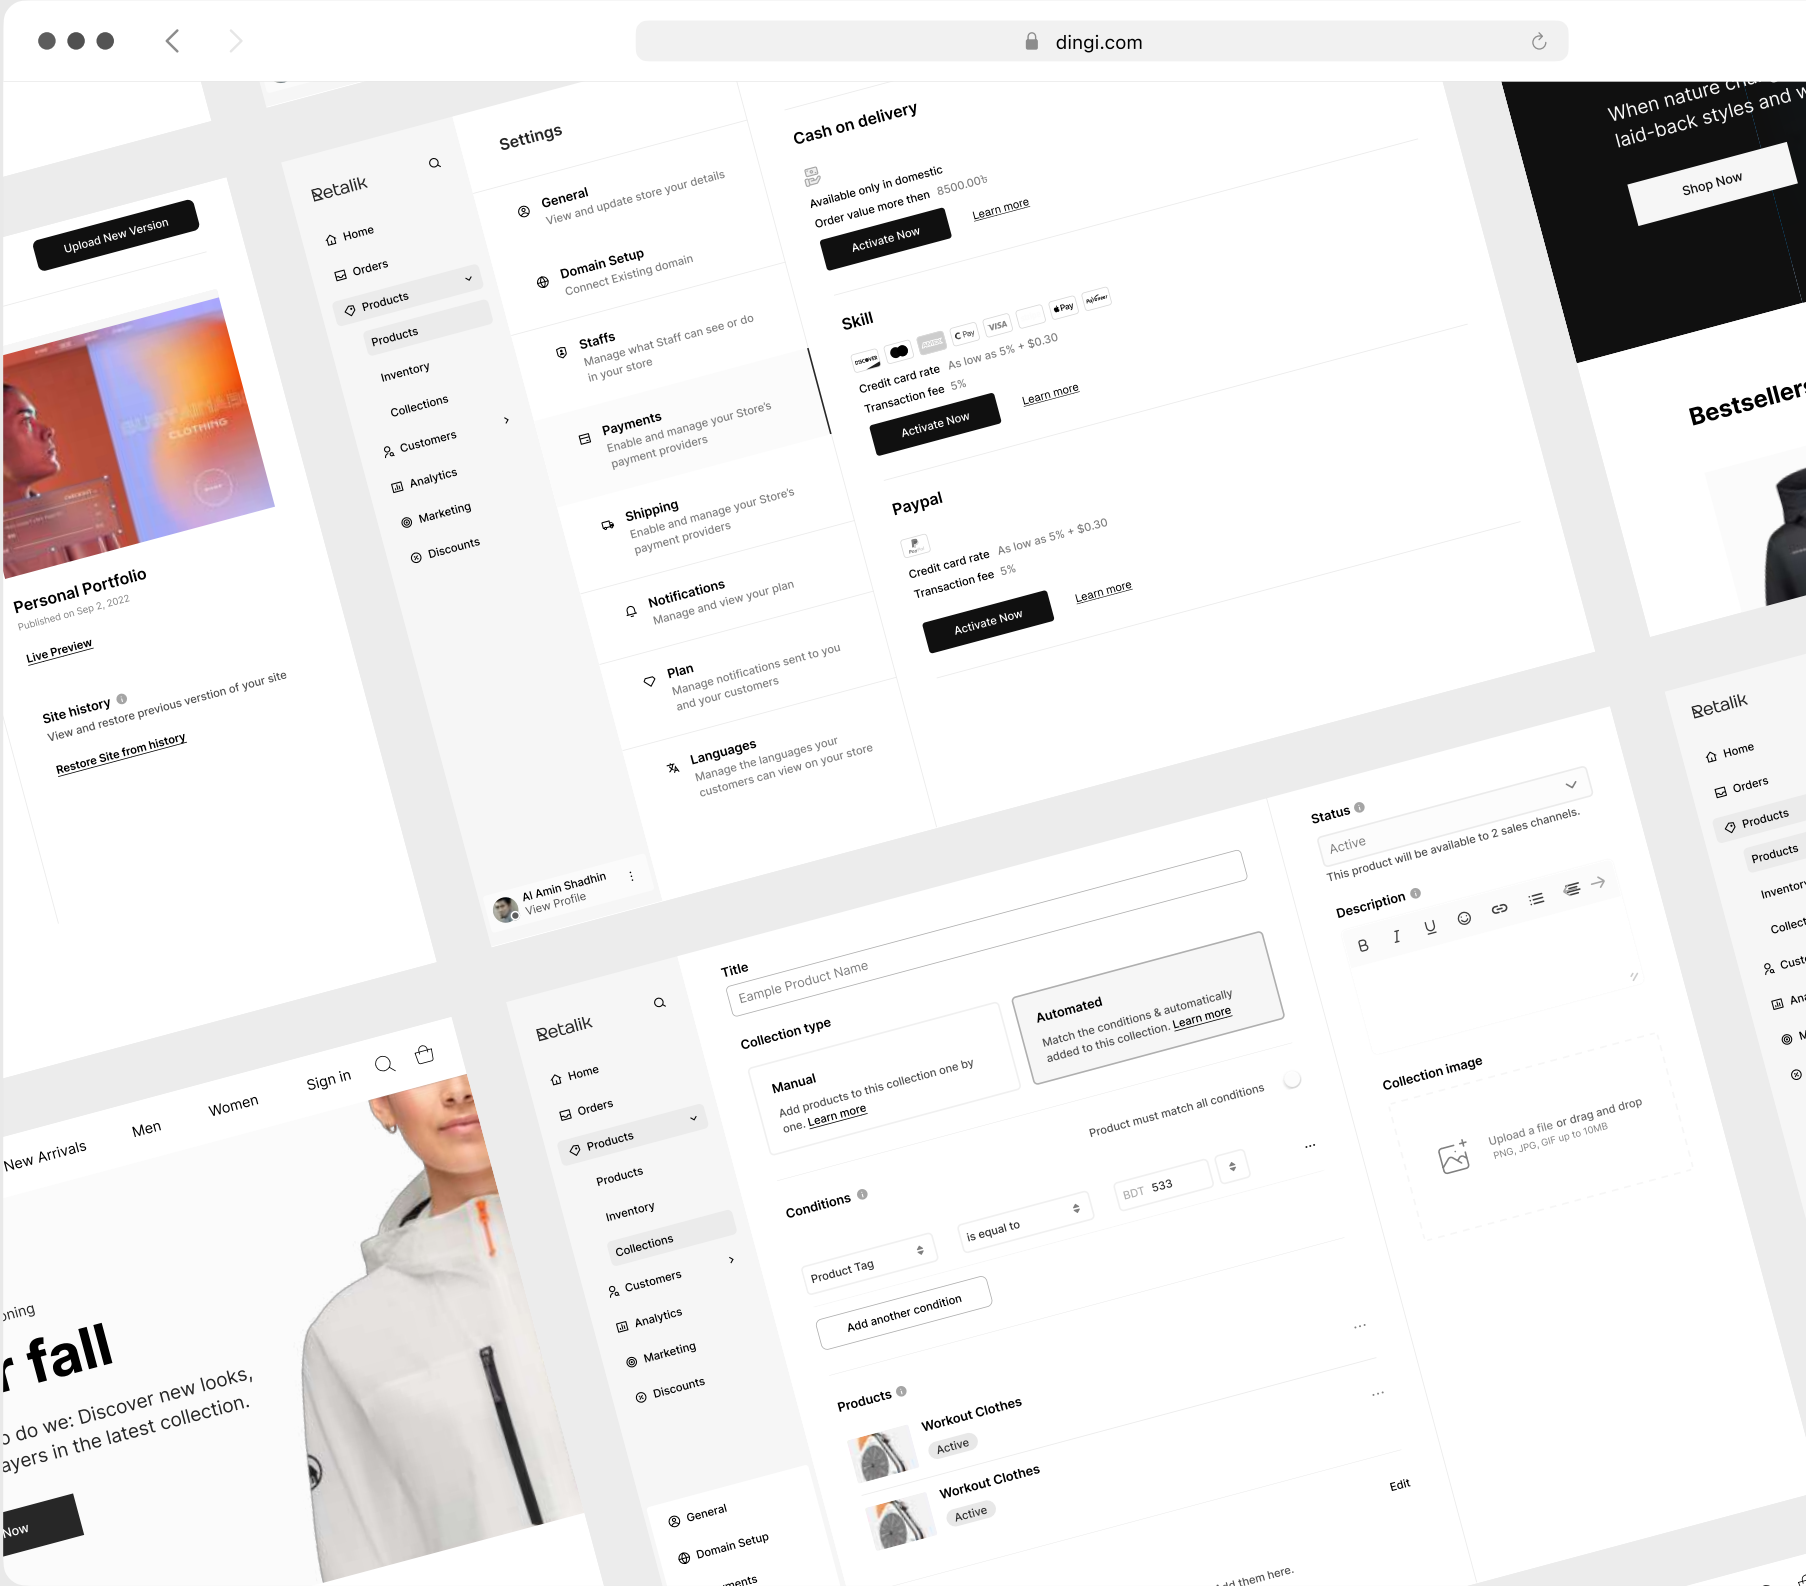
dingi.com

Upload New Version

Personal Portfolio
Published on Sep 2, 2022
Live Preview

Site history
View and restore previous version of your site
Restore Site from history

Retalik
Home
Orders
Products
Products
Inventory
Collections
Customers
Analytics
Marketing
Discounts

Al Amin Shadhin
View Profile

Settings
General
View and update store your details
Domain Setup
Connect Existing domain
Staffs
Manage what Staff can see or do in your store
Payments
Enable and manage your Store's payment providers
Shipping
Enable and manage your Store's payment providers
Notifications
Manage and view your plan
Plan
Manage notifications sent to you and your customers
Languages
Manage the languages your customers can view on your store

Cash on delivery
Available only in domestic
Order value more then 8500.00৳
Activate Now
Learn more

Skill
Credit card rate As low as 5% + $0.30
Transaction fee 5%
Activate Now
Learn more

Paypal
Credit card rate As low as 5% + $0.30
Transaction fee 5%
Activate Now
Learn more

When nature ch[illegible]
laid-back styles and w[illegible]
Shop Now

Bestseller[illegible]

Retalik
Home
Orders
Products
Products
Inventor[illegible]
Collect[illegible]
Cust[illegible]
Ana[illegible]

Status
Active
This product will be available to 2 sales channels.
Description
B I U

Collection image
Upload a file or drag and drop
PNG, JPG, GIF up to 10MB

Title
Eample Product Name
Collection type
Manual
Add products to this collection one by one. Learn more
Automated
Match the conditions & automatically added to this collection. Learn more
Product must match all conditions
Conditions
Product Tag
is equal to
BDT 533
Add another condition
Products
Workout Clothes
Active
Workout Clothes
Active
Edit
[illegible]dd them here.

Retalik
Home
Orders
Products
Products
Inventory
Collections
Customers
Analytics
Marketing
Discounts
General
Domain Setup
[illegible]ments

New Arrivals
Men
Women
Sign in
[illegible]ning
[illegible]r fall
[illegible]o do we: Discover new looks,
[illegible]ayers in the latest collection.
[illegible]Now